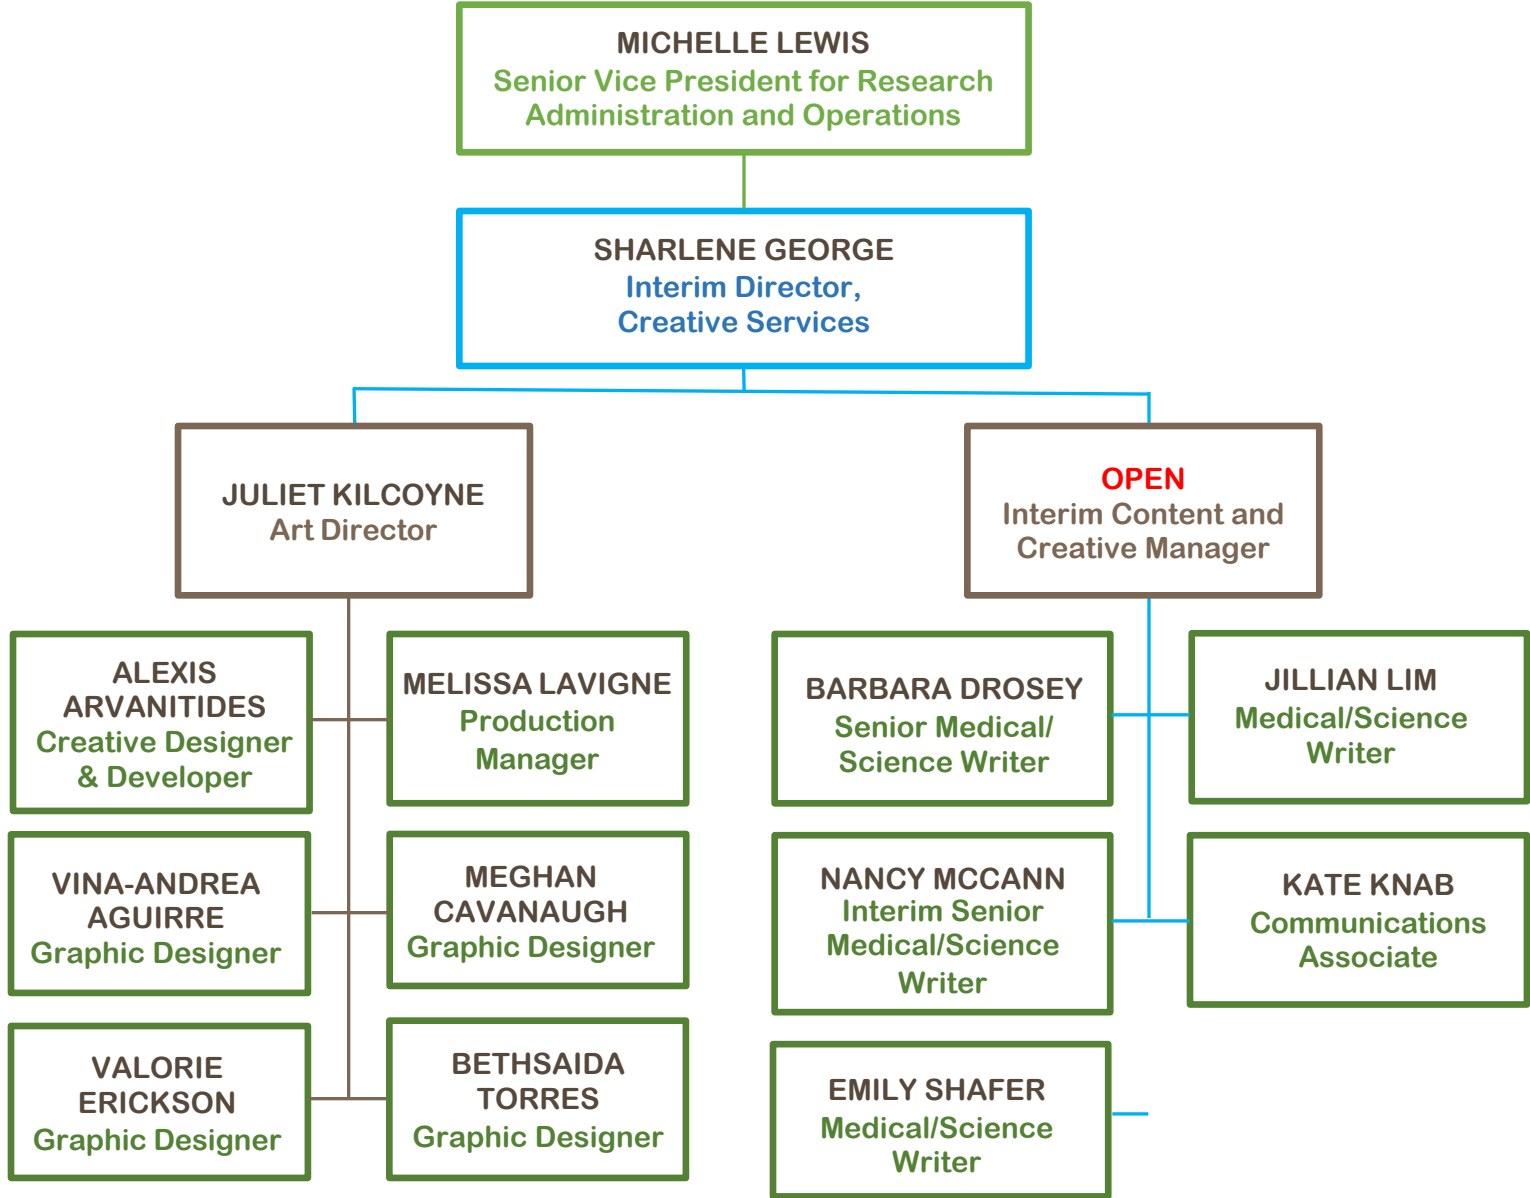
MICHELLE LEWIS
Senior Vice President for Research Administration and Operations

SHARLENE GEORGE
Interim Director, Creative Services

JULIET KILCOYNE
Art Director

OPEN
Interim Content and Creative Manager

ALEXIS ARVANITIDES
Creative Designer & Developer

MELISSA LAVIGNE
Production Manager

VINA-ANDREA AGUIRRE
Graphic Designer

MEGHAN CAVANAUGH
Graphic Designer

VALORIE ERICKSON
Graphic Designer

BETHSAIDA TORRES
Graphic Designer

BARBARA DROSEY
Senior Medical/ Science Writer

JILLIAN LIM
Medical/Science Writer

NANCY MCCANN
Interim Senior Medical/Science Writer

KATE KNAB
Communications Associate

EMILY SHAFER
Medical/Science Writer